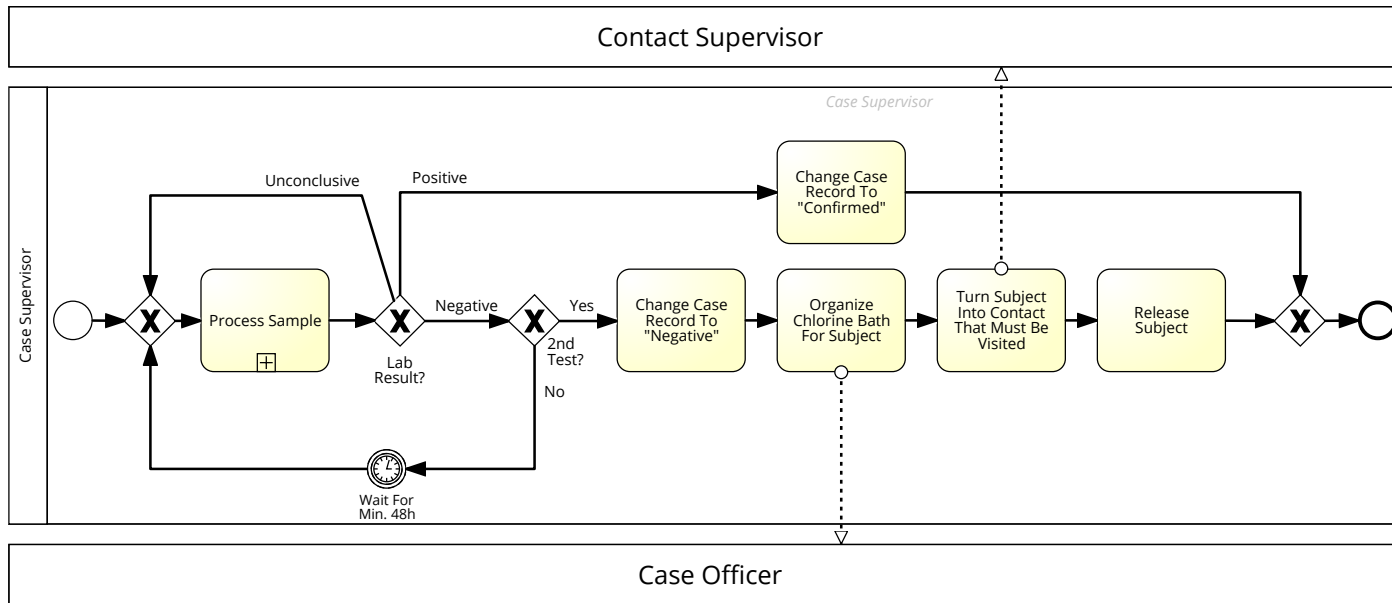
Contact Supervisor

Case Supervisor

Case Supervisor

Unconclusive

Positive

Change Case Record To "Confirmed"

Process Sample

Lab Result?

Negative

Yes

2nd Test?

No

Change Case Record To "Negative"

Organize Chlorine Bath For Subject

Turn Subject Into Contact That Must Be Visited

Release Subject

Wait For Min. 48h

Case Officer